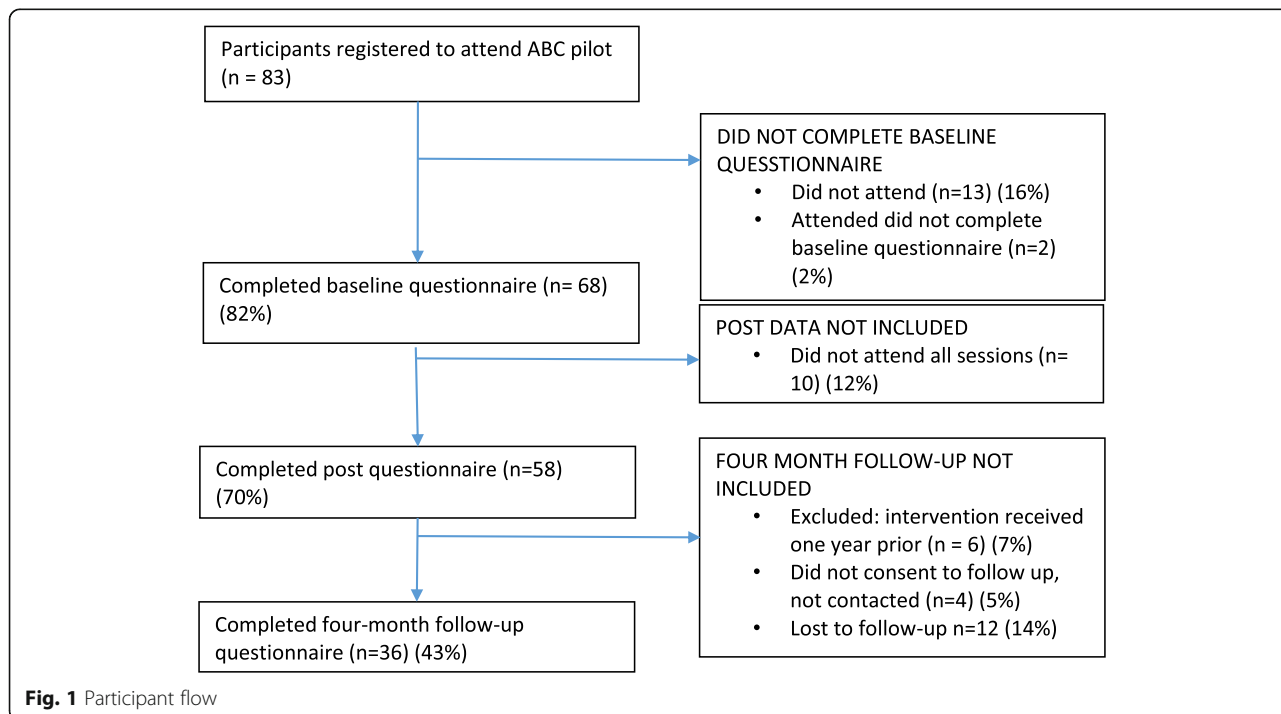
Participants registered to attend ABC pilot (n = 83)

DID NOT COMPLETE BASELINE QUESSTIONNAIRE
• Did not attend (n=13) (16%)
• Attended did not complete baseline questionnaire (n=2) (2%)

Completed baseline questionnaire (n= 68) (82%)

POST DATA NOT INCLUDED
• Did not attend all sessions (n= 10) (12%)

Completed post questionnaire (n=58) (70%)

FOUR MONTH FOLLOW-UP NOT INCLUDED
• Excluded: intervention received one year prior (n = 6) (7%)
• Did not consent to follow up, not contacted (n=4) (5%)
• Lost to follow-up n=12 (14%)

Completed four-month follow-up questionnaire (n=36) (43%)

Fig. 1 Participant flow